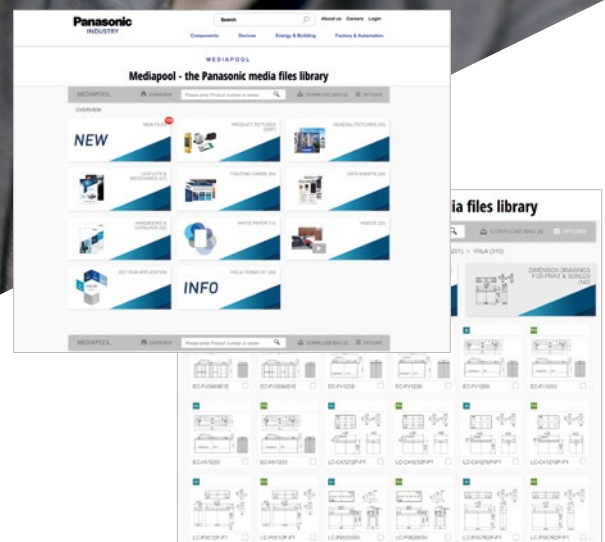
Panasonic
INDUSTRY

Search

About us Careers Login

Components Devices Energy & Building Factory & Automation

MEDIAPOOL

Mediapool - the Panasonic media files library

MEDIAPOOL

OVERVIEW

Please enter Product number or series

DOWNLOAD BAG (0)

OPTIONS

OVERVIEW

NEW

NEW FILES

PRODUCT PICTURES

GENERAL PICTURES

LEAFLETS & BROCHURES

TRAINING CARDS

DATA SHEETS

HANDBOOKS & CATALOGS

WHITE PAPER

VIDEOS

GET OUR APPLICATION

INFO

FAQ & TERMS OF USE

MEDIAPOOL

OVERVIEW

Please enter Product number or series

DOWNLOAD BAG (0)

OPTIONS

ia files library

DOWNLOAD BAG (0)

OPTIONS

VRLA (310)

DIMENSION DRAWINGS FOR PRINT & SCREEN

EC-FV0808E

EC-FV0808E

EC-FV1238

EC-FV1238

EC-FV1260

EC-FV1260

EC-HV1250

EC-HV1250

LC-CA1212P-P1

LC-CA1216P-P1

LC-CA1216P-P1

LC-CA1212P-P1

LC-P0612P-P1

LC-P0612P-P1

LC-P0620SN

LC-P0620SN

LC-P0676P-P1

LC-P0676P-P1